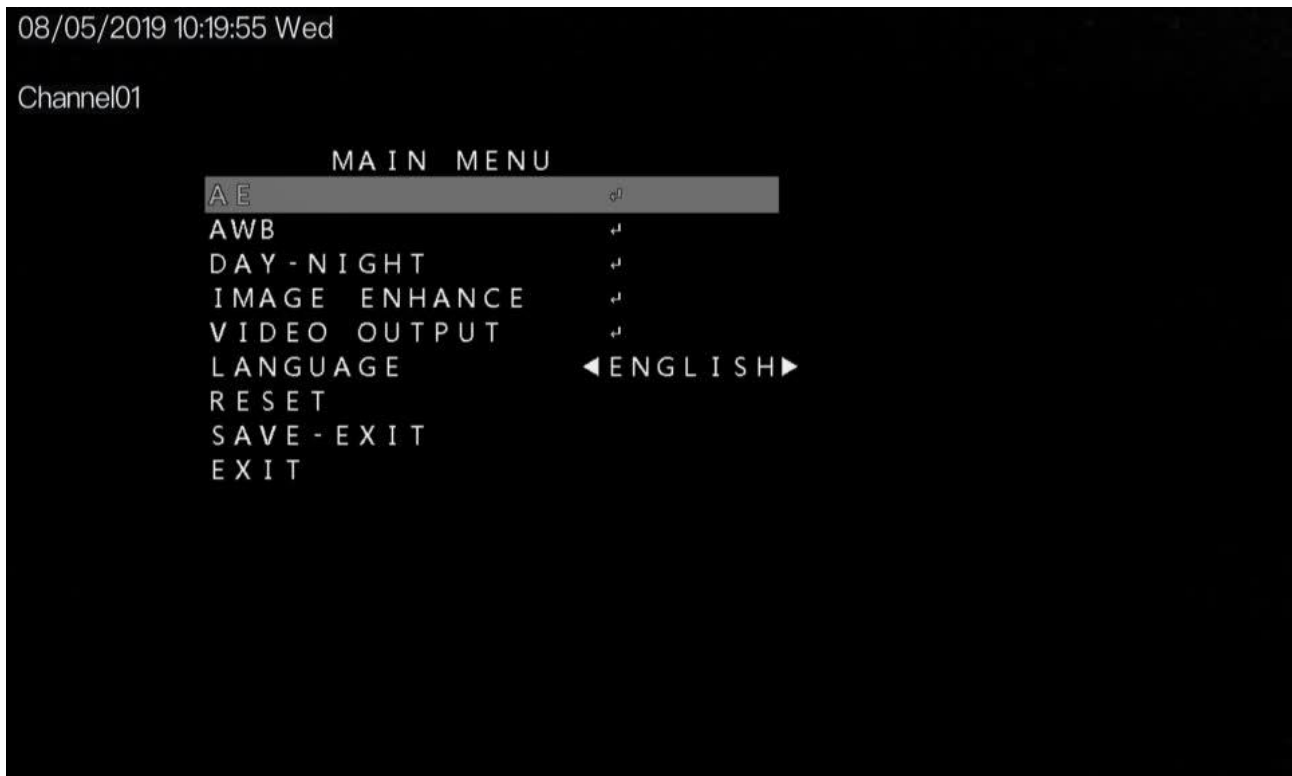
08/05/2019 10:19:55 Wed

Channel01

MAIN MENU

| | |
|---|---|
| AE | ↵ |
| AWB | ↵ |
| DAY-NIGHT | ↵ |
| IMAGE ENHANCE | ↵ |
| VIDEO OUTPUT | ↵ |
| LANGUAGE | ◀ENGLISH▶ |
| RESET | |
| SAVE-EXIT | |
| EXIT | |